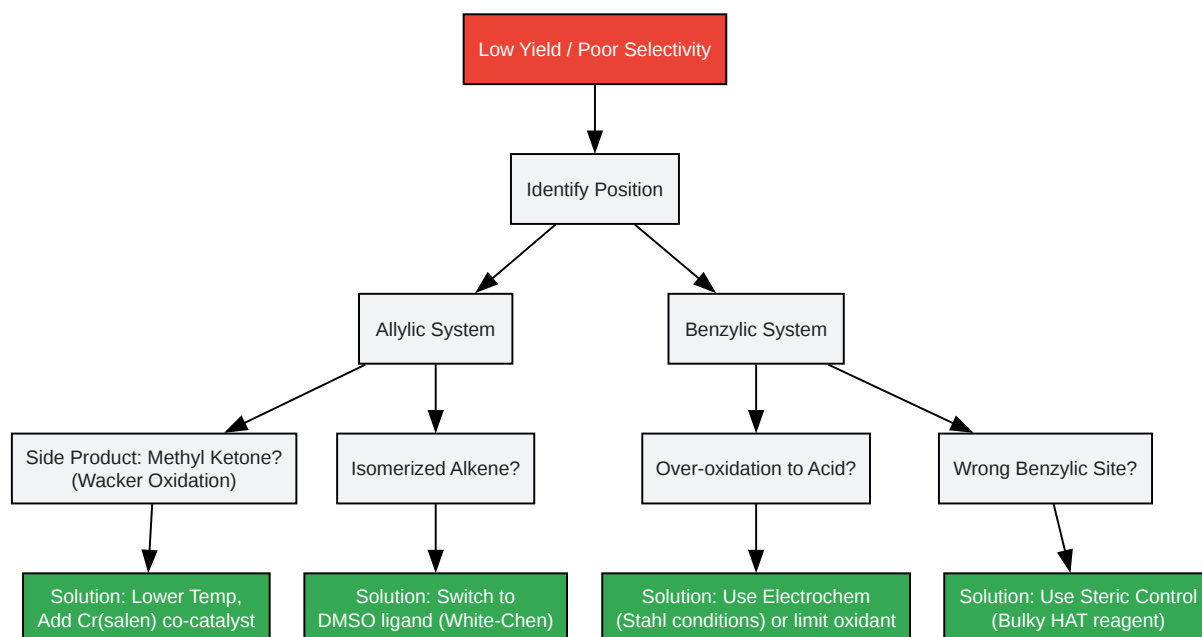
Low Yield / Poor Selectivity

Identify Position

Allylic System

Benzylic System

Side Product: Methyl Ketone? (Wacker Oxidation)

Isomerized Alkene?

Over-oxidation to Acid?

Wrong Benzylic Site?

Solution: Lower Temp, Add Cr(salen) co-catalyst

Solution: Switch to DMSO ligand (White-Chen)

Solution: Use Electrochem (Stahl conditions) or limit oxidant

Solution: Use Steric Control (Bulky HAT reagent)